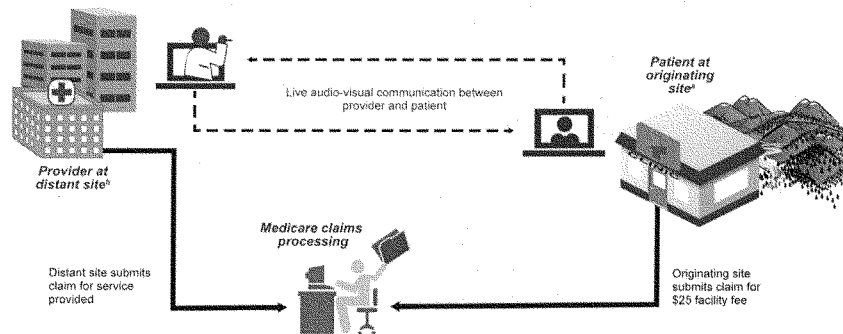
Live audio-visual communication between provider and patient

Patient at originating site$^a$

Provider at distant site$^b$

Medicare claims processing

Distant site submits claim for service provided

Originating site submits claim for $25 facility fee